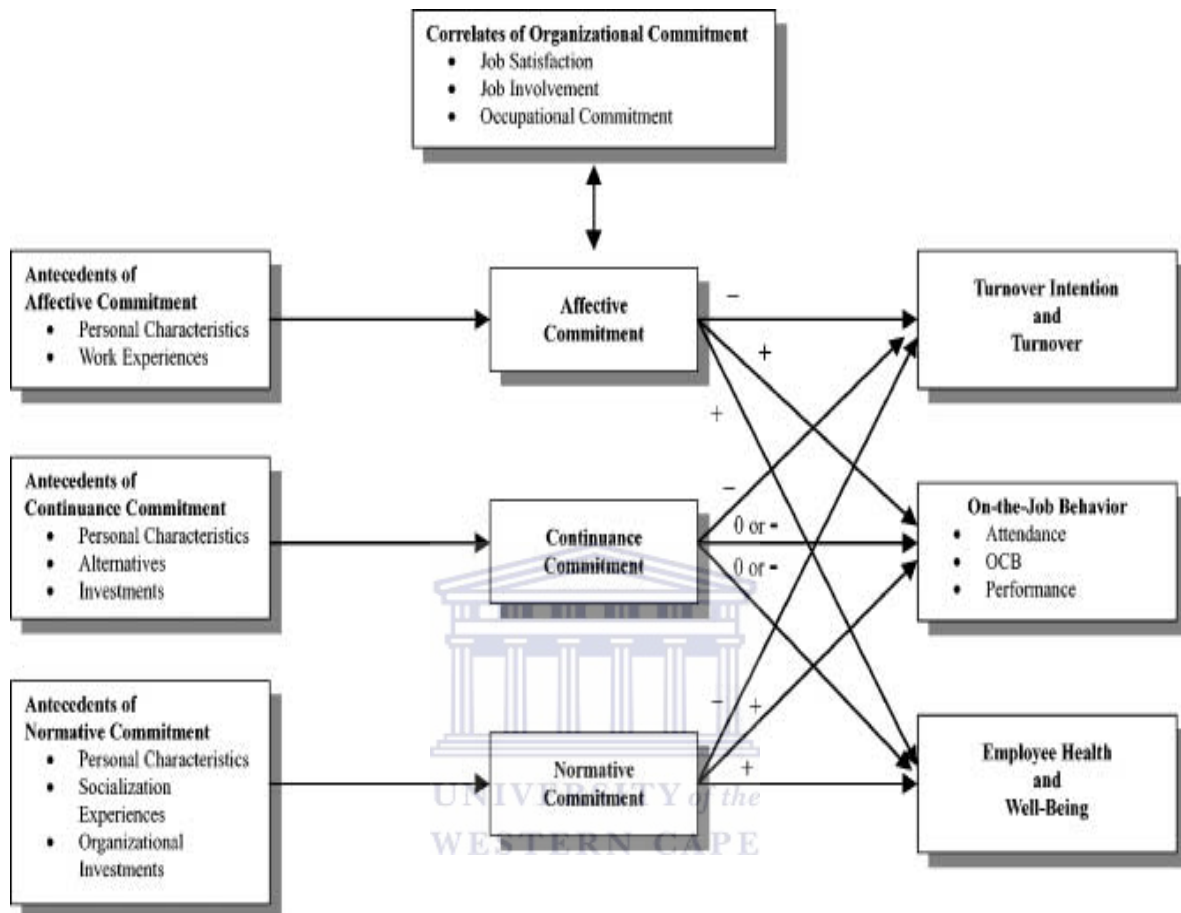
Correlates of Organizational Commitment
- Job Satisfaction
- Job Involvement
- Occupational Commitment

Antecedents of Affective Commitment
- Personal Characteristics
- Work Experiences

Affective Commitment

Turnover Intention and Turnover

Antecedents of Continuance Commitment
- Personal Characteristics
- Alternatives
- Investments

Continuance Commitment

On-the-Job Behavior
- Attendance
- OCB
- Performance

Antecedents of Normative Commitment
- Personal Characteristics
- Socialization Experiences
- Organizational Investments

Normative Commitment

Employee Health and Well-Being

–
+
+
–
0 or -
0 or -
–
+
+

UNIVERSITY of the
WESTERN CAPE